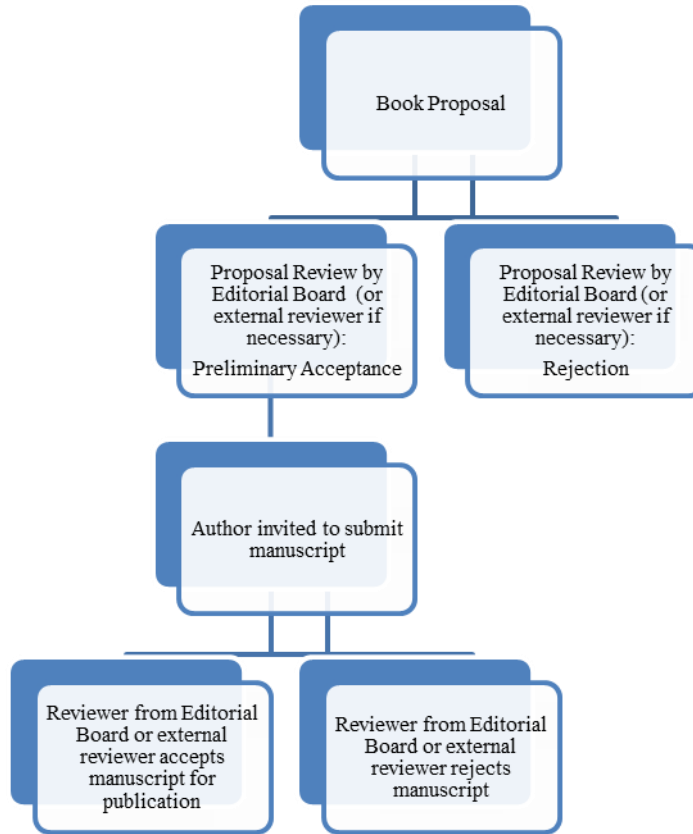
Book Proposal

Proposal Review by Editorial Board (or external reviewer if necessary): Preliminary Acceptance

Proposal Review by Editorial Board (or external reviewer if necessary): Rejection

Author invited to submit manuscript

Reviewer from Editorial Board or external reviewer accepts manuscript for publication

Reviewer from Editorial Board or external reviewer rejects manuscript